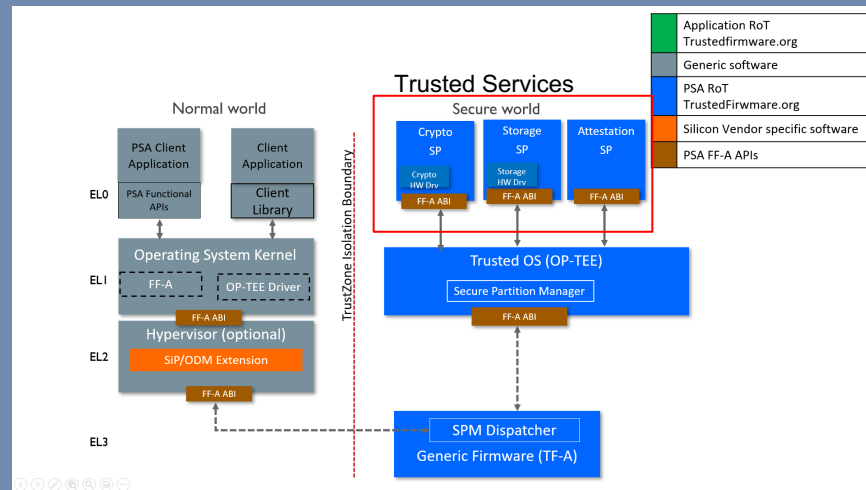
| | |
|---|---|
| | Application RoT Trustedfirmware.org |
| | Generic software |
| | PSA RoT TrustedFirwmare.org |
| | Silicon Vendor specific software |
| | PSA FF-A APIs |

Trusted Services

Normal world

Secure world

EL0

PSA Client Application

PSA Functional APIs

Client Application

Client Library

Crypto SP

Crypto HW Drv

FF-A ABI

Storage SP

Storage HW Drv

FF-A ABI

Attestation SP

FF-A ABI

TrustZone Isolation Boundary

EL1

Operating System Kernel

FF-A

OP-TEE Driver

FF-A ABI

Trusted OS (OP-TEE)

Secure Partition Manager

FF-A ABI

EL2

Hypervisor (optional)

SiP/ODM Extension

FF-A ABI

EL3

SPM Dispatcher

Generic Firmware (TF-A)